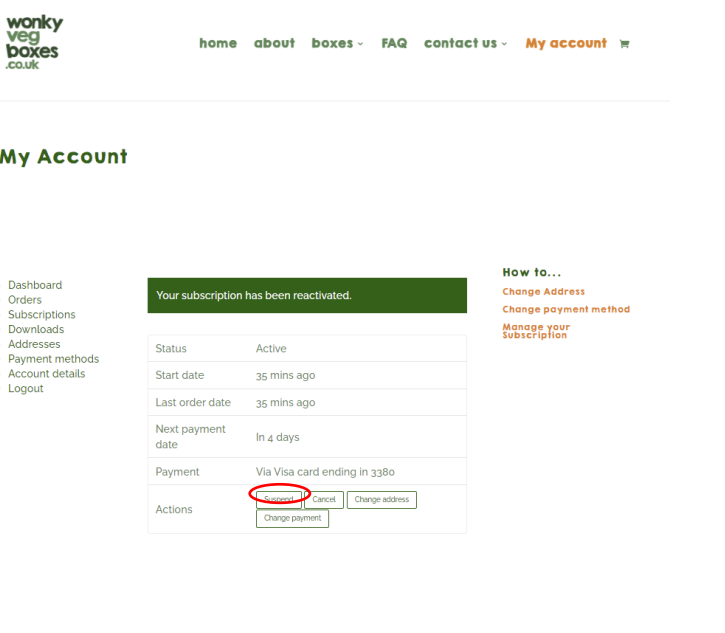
wonky veg boxes .co.uk

home about boxes ⌄ FAQ contact us ⌄ My account

My Account

Dashboard
Orders
Subscriptions
Downloads
Addresses
Payment methods
Account details
Logout

Your subscription has been reactivated.

| Status | Active |
|---|---|
| Start date | 35 mins ago |
| Last order date | 35 mins ago |
| Next payment date | In 4 days |
| Payment | Via Visa card ending in 3380 |
| Actions | Suspend Cancel Change address Change payment |

How to...
Change Address
Change payment method
Manage your Subscription